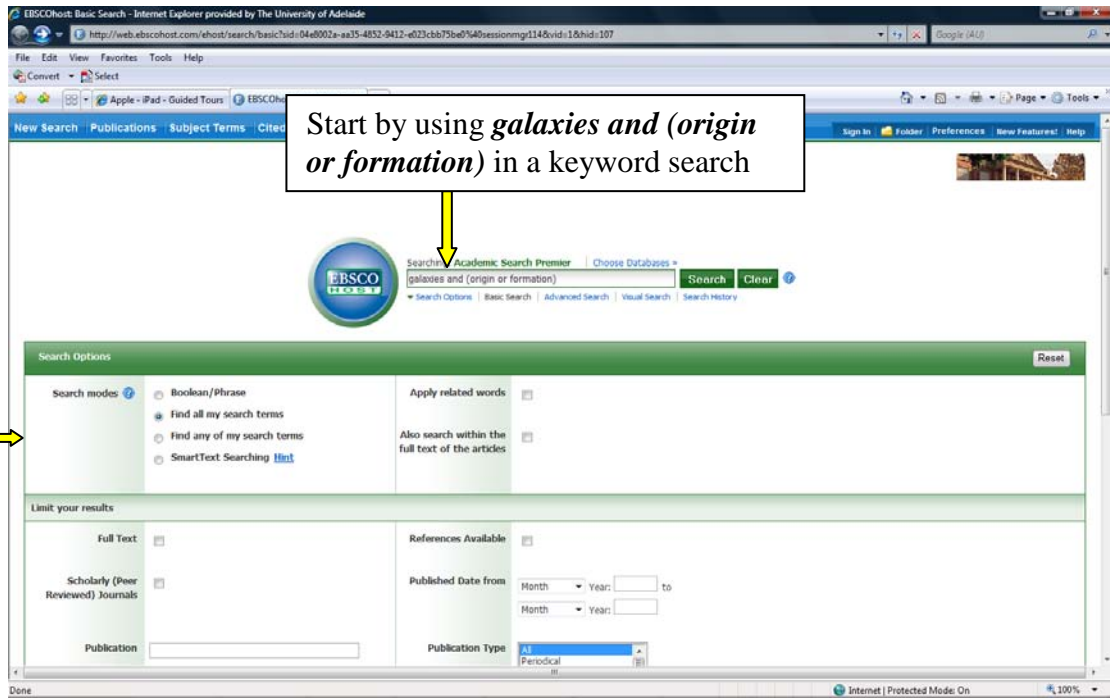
EBSCOhost: Basic Search - Internet Explorer provided by The University of Adelaide

http://web.ebscohost.com/ehost/search/basic?sid=04e8002a-aa35-4852-9412-e023cbb75be0%40sessionmgr114&vid=1&hid=107

Google (AU)

File Edit View Favorites Tools Help

Convert Select

Apple - iPad - Guided Tours EBSCOho

Page Tools

New Search Publications Subject Terms Cited

Sign In Folder Preferences New Features! Help

Start by using *galaxies and (origin or formation)* in a keyword search

EBSCO HOST

Searching: Academic Search Premier | Choose Databases »

galaxies and (origin or formation)

Search Clear

Search Options | Basic Search | Advanced Search | Visual Search | Search History

Search Options

Reset

Search modes

Boolean/Phrase

Find all my search terms

Find any of my search terms

SmartText Searching Hint

Apply related words

Also search within the full text of the articles

Limit your results

Full Text

References Available

Scholarly (Peer Reviewed) Journals

Published Date from

Month Year: to

Month Year:

Publication

Publication Type

All

Periodical

Done

Internet | Protected Mode: On

100%